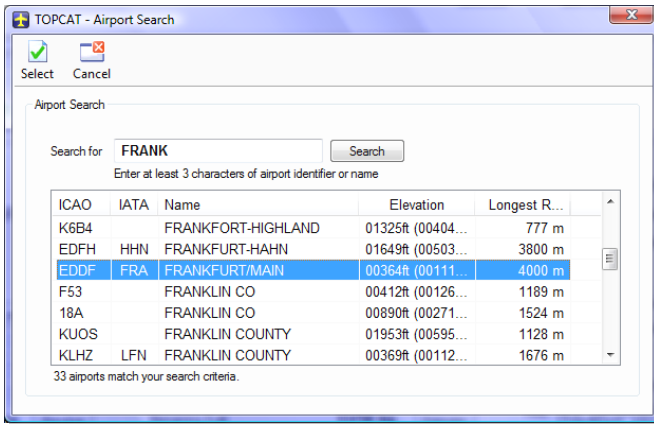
TOPCAT - Airport Search

Select Cancel

Airport Search

Search for FRANK Search

Enter at least 3 characters of airport identifier or name

| ICAO | IATA | Name | Elevation | Longest R... |
|---|---|---|---|---|
| K6B4 | | FRANKFORT-HIGHLAND | 01325ft (00404... | 777 m |
| EDFH | HHN | FRANKFURT-HAHN | 01649ft (00503... | 3800 m |
| EDDF | FRA | FRANKFURT/MAIN | 00364ft (00111... | 4000 m |
| F53 | | FRANKLIN CO | 00412ft (00126... | 1189 m |
| 18A | | FRANKLIN CO | 00890ft (00271... | 1524 m |
| KUOS | | FRANKLIN COUNTY | 01953ft (00595... | 1128 m |
| KLHZ | LFN | FRANKLIN COUNTY | 00369ft (00112... | 1676 m |

33 airports match your search criteria.